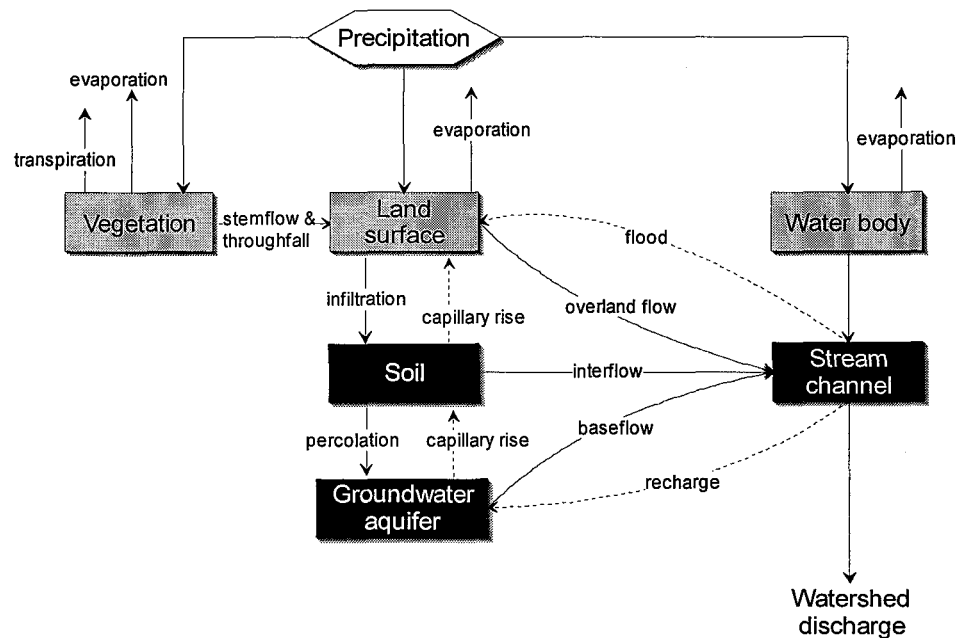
Precipitation

evaporation

transpiration

evaporation

evaporation

Vegetation

stemflow & throughfall

Land surface

flood

Water body

infiltration

capillary rise

overland flow

Soil

interflow

Stream channel

percolation

capillary rise

baseflow

recharge

Groundwater aquifer

Watershed discharge